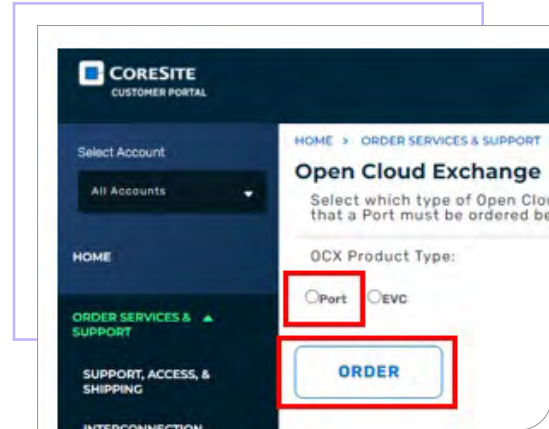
CORESITE
CUSTOMER PORTAL

Select Account

All Accounts

HOME

ORDER SERVICES & SUPPORT

SUPPORT, ACCESS, & SHIPPING

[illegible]

HOME > ORDER SERVICES & SUPPORT

Open Cloud Exchange

Select which type of Open Clo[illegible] that a Port must be ordered be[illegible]

OCX Product Type:

Port EVC

ORDER